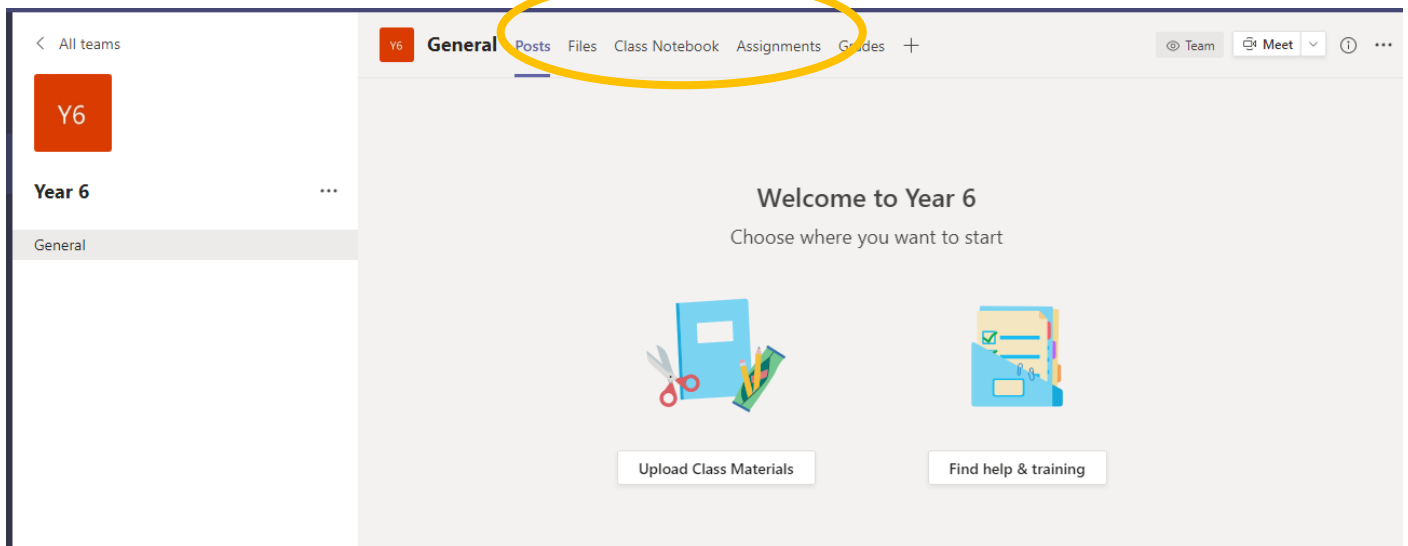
< All teams

Y6

Year 6 ...

General

Y6 General Posts Files Class Notebook Assignments Grades +

Team Meet

Welcome to Year 6

Choose where you want to start

Upload Class Materials

Find help & training